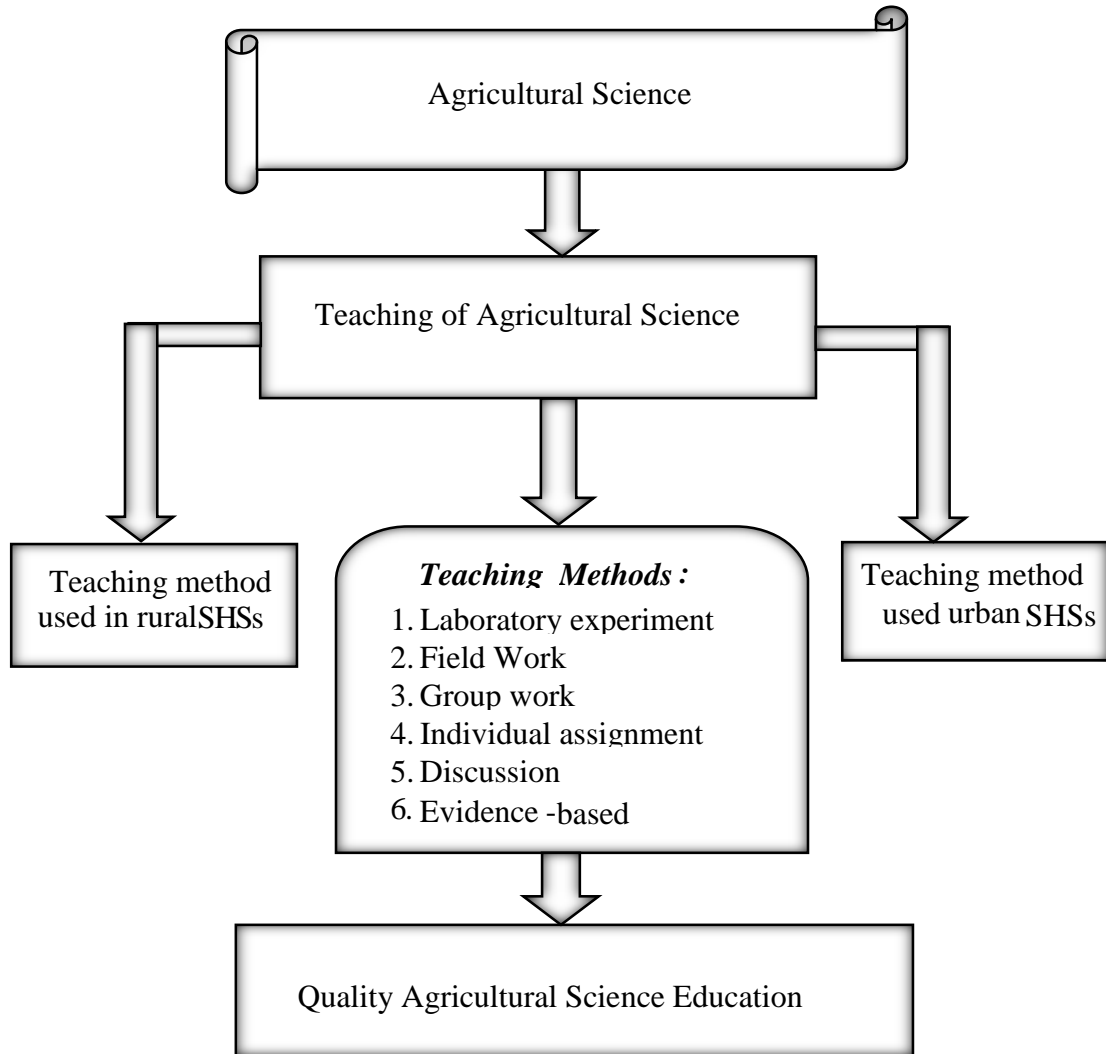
Agricultural Science

Teaching of Agricultural Science

Teaching method used in ruralSHSs

*Teaching Methods:*
1. Laboratory experiment
2. Field Work
3. Group work
4. Individual assignment
5. Discussion
6. Evidence -based

Teaching method used urban SHSs

Quality Agricultural Science Education